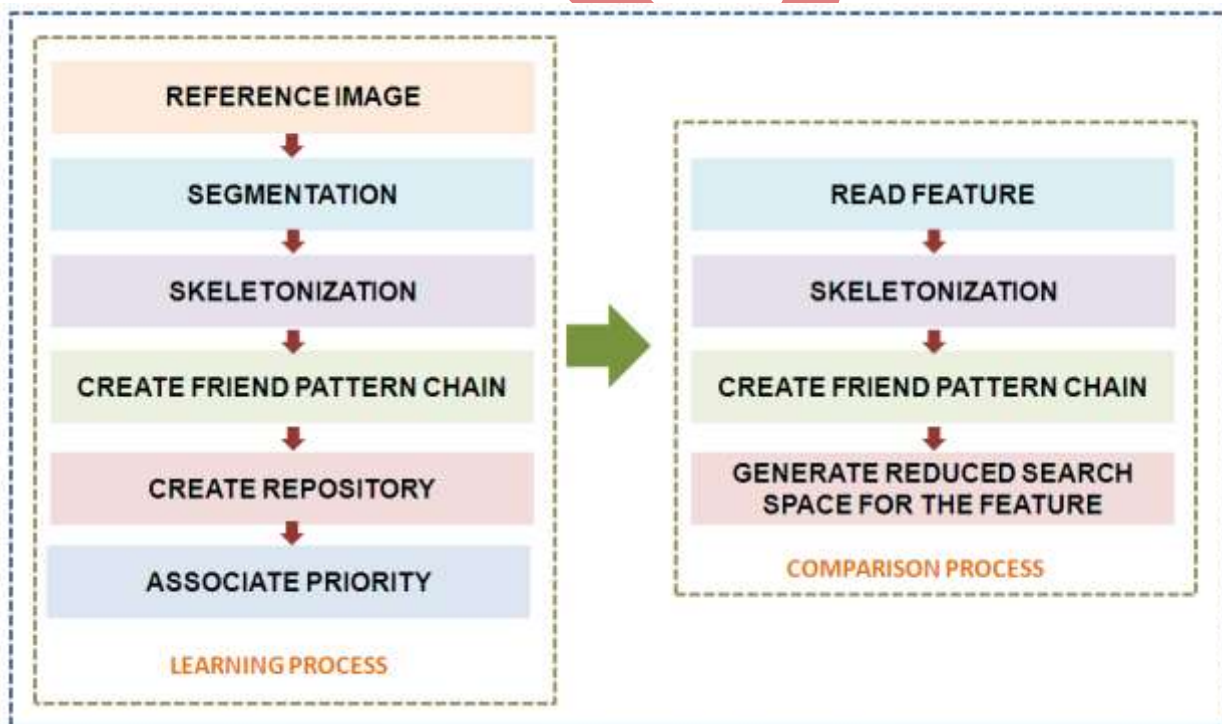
REFERENCE IMAGE

SEGMENTATION

SKELETONIZATION

CREATE FRIEND PATTERN CHAIN

CREATE REPOSITORY

ASSOCIATE PRIORITY

LEARNING PROCESS

READ FEATURE

SKELETONIZATION

CREATE FRIEND PATTERN CHAIN

GENERATE REDUCED SEARCH SPACE FOR THE FEATURE

COMPARISON PROCESS